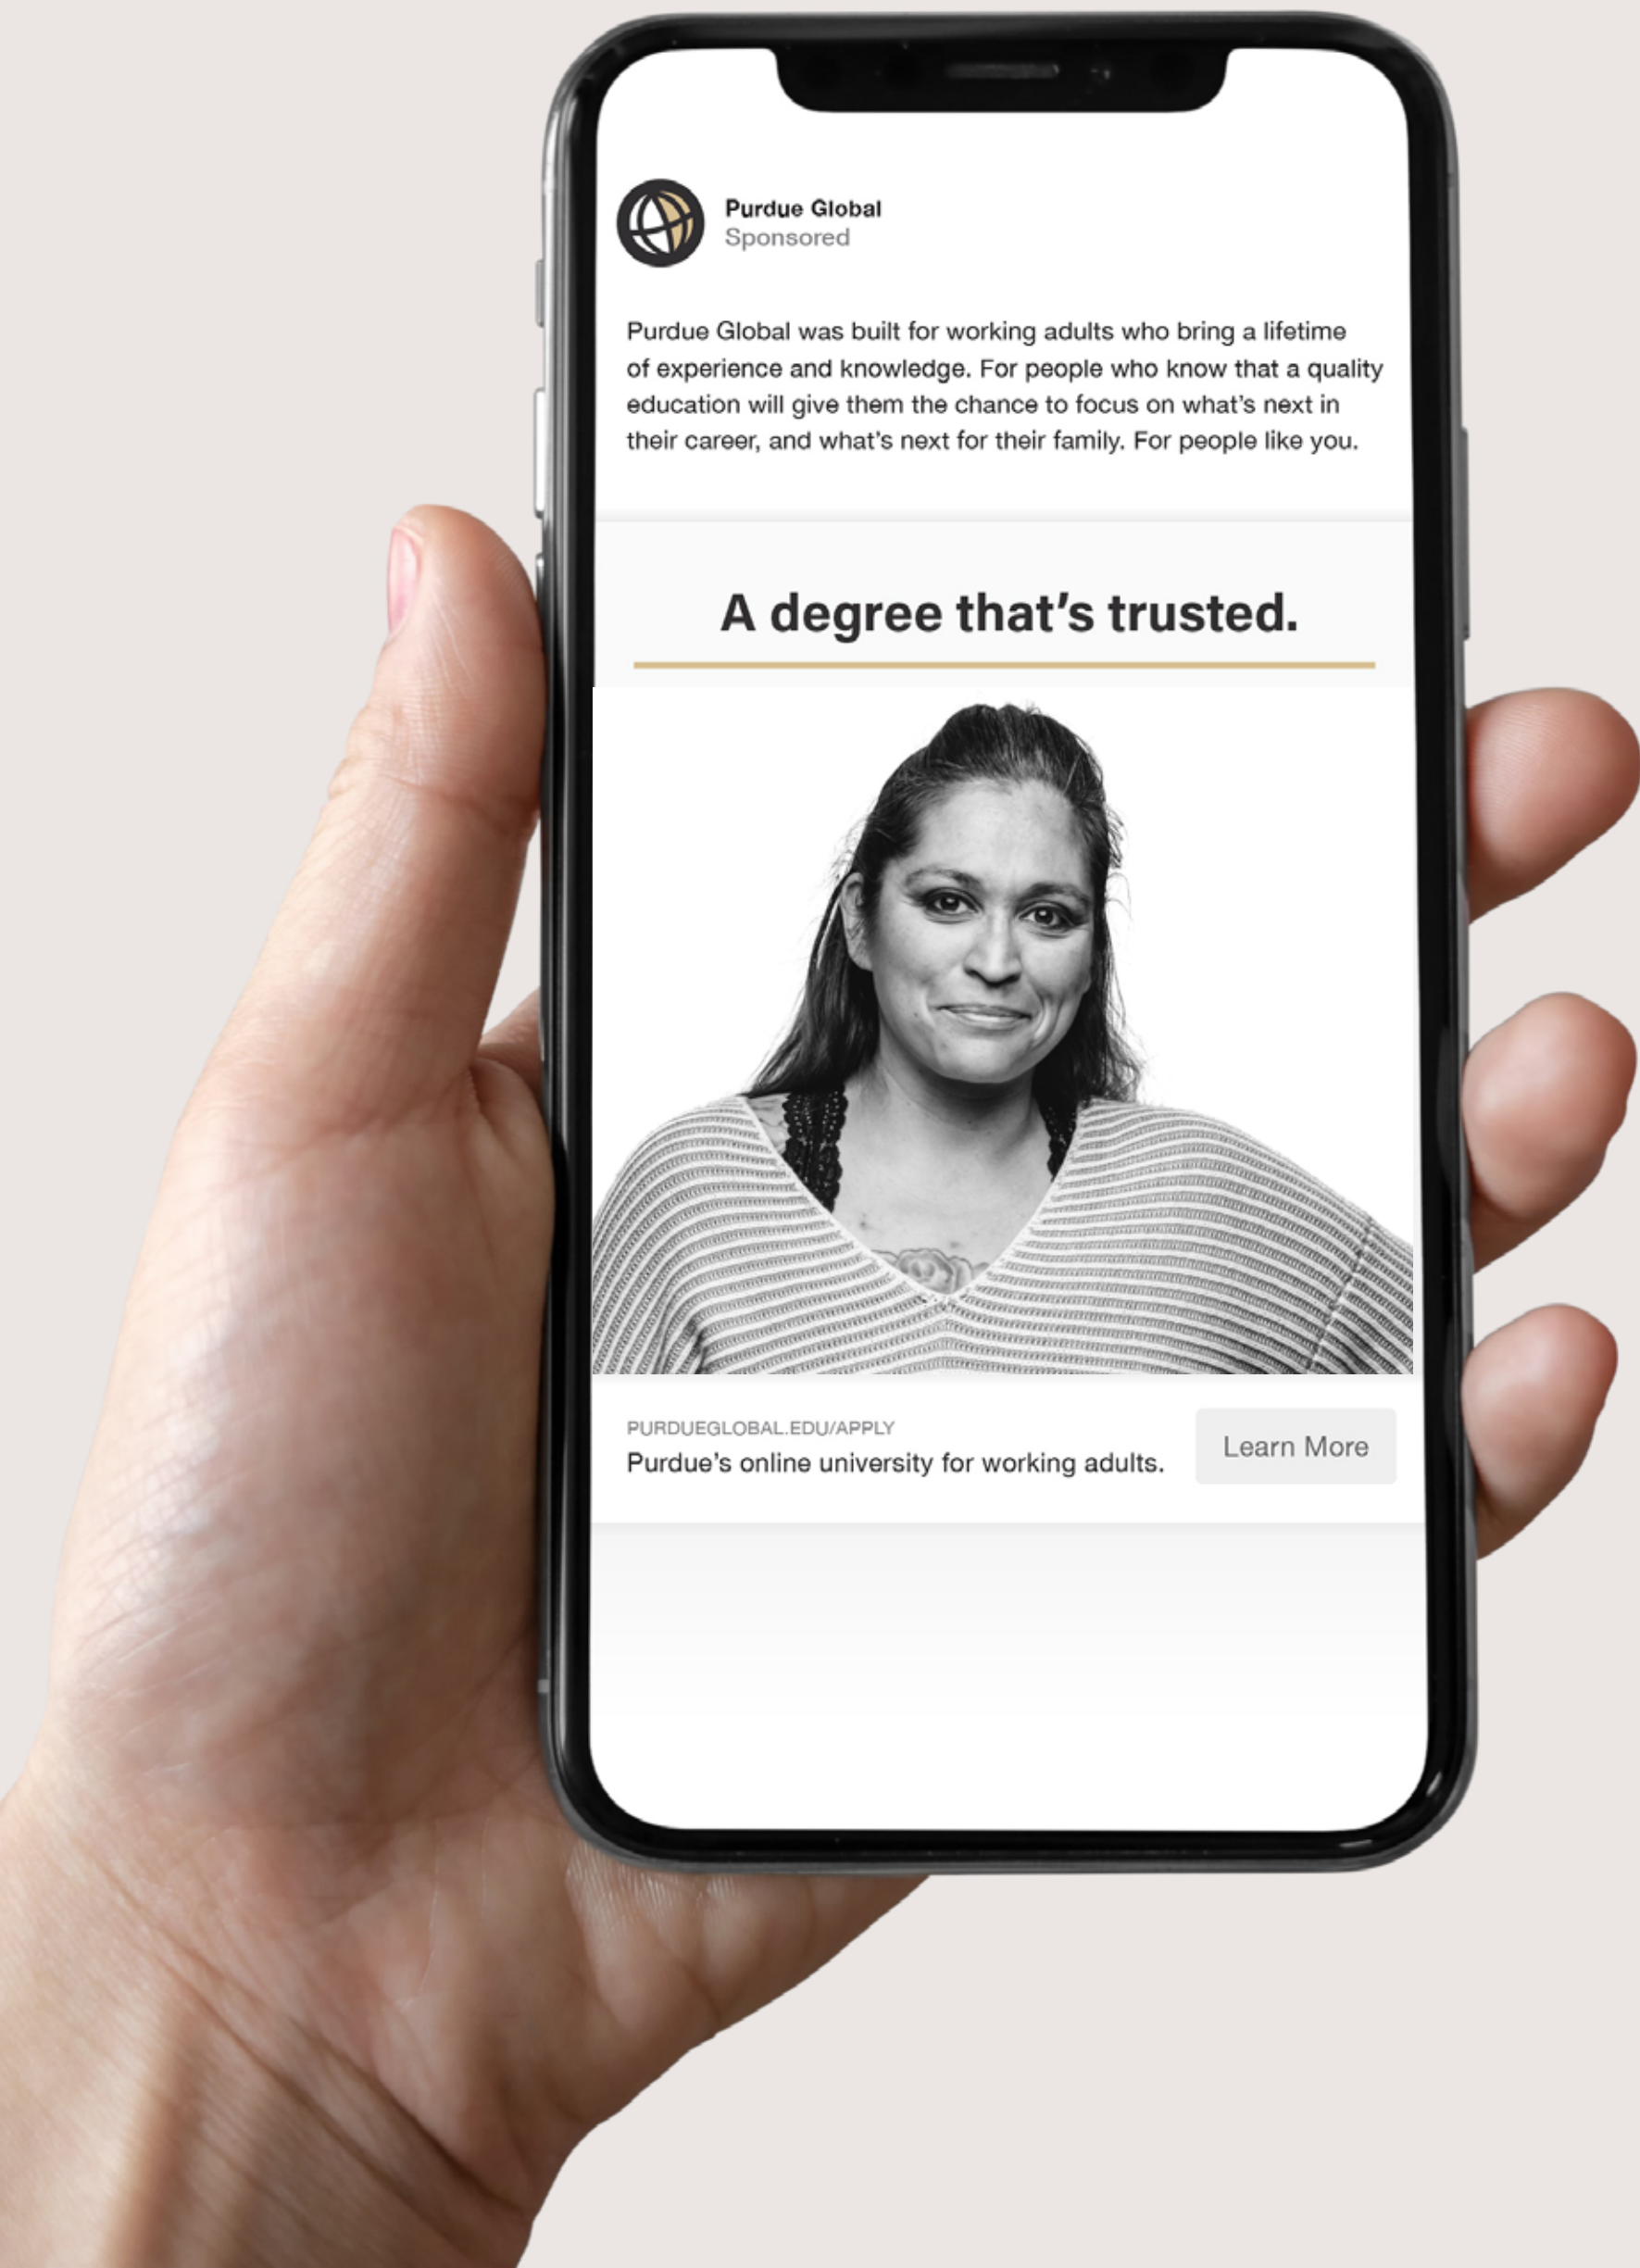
Purdue Global
Sponsored

Purdue Global was built for working adults who bring a lifetime of experience and knowledge. For people who know that a quality education will give them the chance to focus on what's next in their career, and what's next for their family. For people like you.

A degree that's trusted.

PURDUEGLOBAL.EDU/APPLY
Purdue's online university for working adults.

Learn More